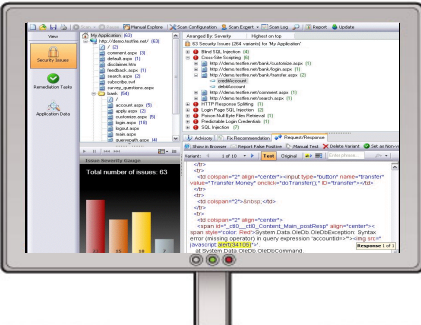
Manual Explore | Scan Configuration | Scan Expert | Scan Log | Report | Update

View

Security Issues

Remediation Tasks

Application Data

My Application (63)
http://demo.testfire.net/ (63)
/ (2)
comment.aspx (3)
default.aspx (1)
disclaimer.htm
feedback.aspx (1)
search.aspx (3)
survey.aspx (1)
subscribe.swf
survey_questions.aspx
bank (64)
account.aspx (5)
apply.aspx (2)
customize.aspx (5)
login.aspx (10)
logout.aspx
main.aspx
queryxpath.aspx

Arranged By: Severity | Highest on top

63 Security Issues (284 variants) for 'My Application'
Blind SQL Injection (4)
Cross-Site Scripting (6)
http://demo.testfire.net/bank/customize.aspx (1)
http://demo.testfire.net/bank/login.aspx (1)
http://demo.testfire.net/bank/transfer.aspx (2)
creditAccount
debitAccount
http://demo.testfire.net/comment.aspx (1)
http://demo.testfire.net/search.aspx (1)
HTTP Response Splitting (1)
Login Page SQL Injection (2)
Poison Null Byte Files Retrieval (1)
Predictable Login Credentials (1)
SQL Injection (7)

Issue Severity Gauge

Total number of issues: 63

Advisory | Fix Recommendation | Request/Response

Show in Browser | Report False Positive | Manual Test | Delete Variant | Set as Non-vulnerable

1 of 10 | Test | Original

</tr>
<tr>
<td colspan="2" align="center"><input type="button" name="transfer" value="Transfer Money" onclick="doTransfer();" ID="transfer"></td>
</tr>
<tr>
<td colspan="2">&nbsp;</td>
</tr>
<tr>
<td colspan="2" align="center">
<span id="_ctl0__ctl0_Content_Main_postResp" align="center"><span style="color: Red">System.Data.OleDb.OleDbException: Syntax error (missing operator) in query expression 'accountId=>"><img src="javascript:alert(54109)">'.
at System.Data.OleDb.OleDbCommand

Response 1 of 1